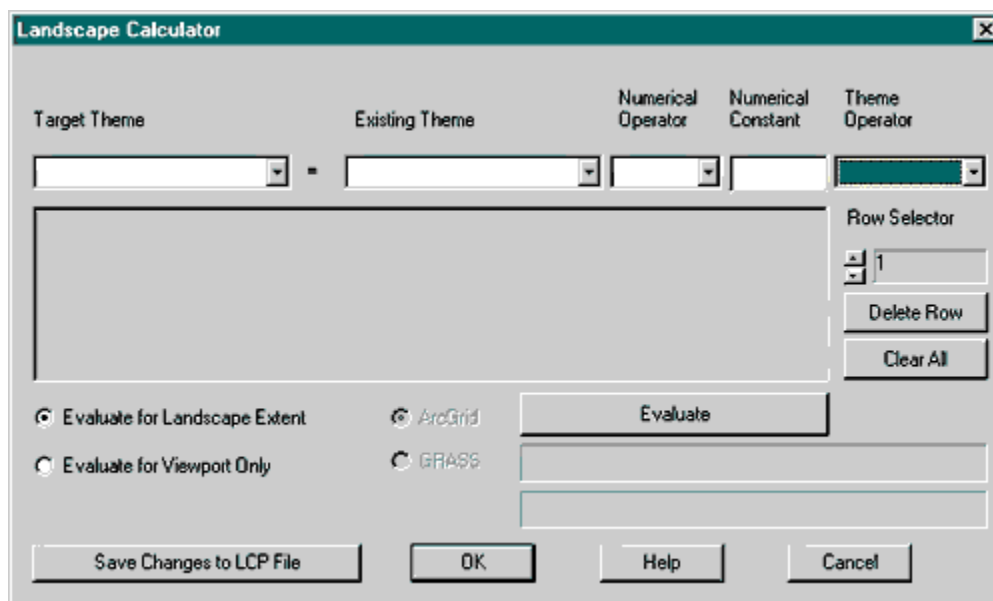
Landscape Calculator

Target Theme

Existing Theme

Numerical Operator

Numerical Constant

Theme Operator

=

Row Selector

1

Delete Row

Clear All

Evaluate for Landscape Extent

ArcGrid

Evaluate

Evaluate for Viewport Only

GRASS

Save Changes to LCP File

OK

Help

Cancel